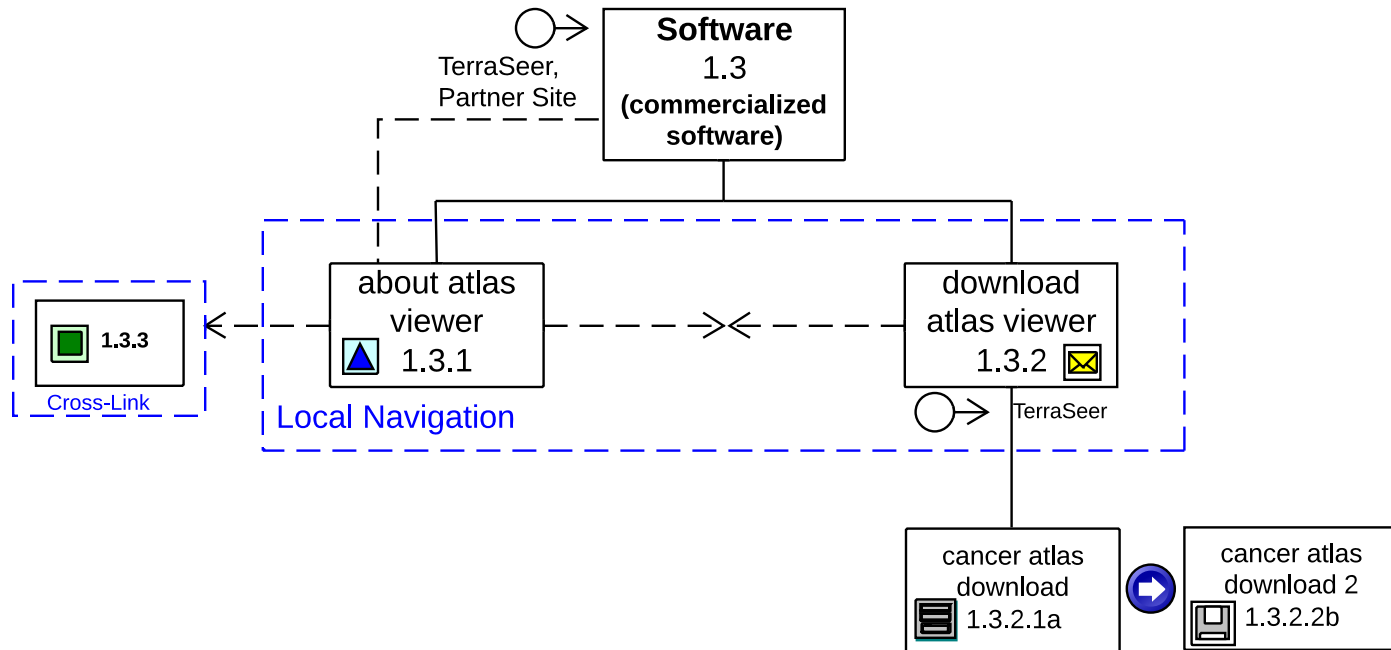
Software
1.3
(commercialized software)

TerraSeer, Partner Site

1.3.3
Cross-Link

about atlas viewer
1.3.1

download atlas viewer
1.3.2

Local Navigation

TerraSeer

cancer atlas download
1.3.2.1a

cancer atlas download 2
1.3.2.2b